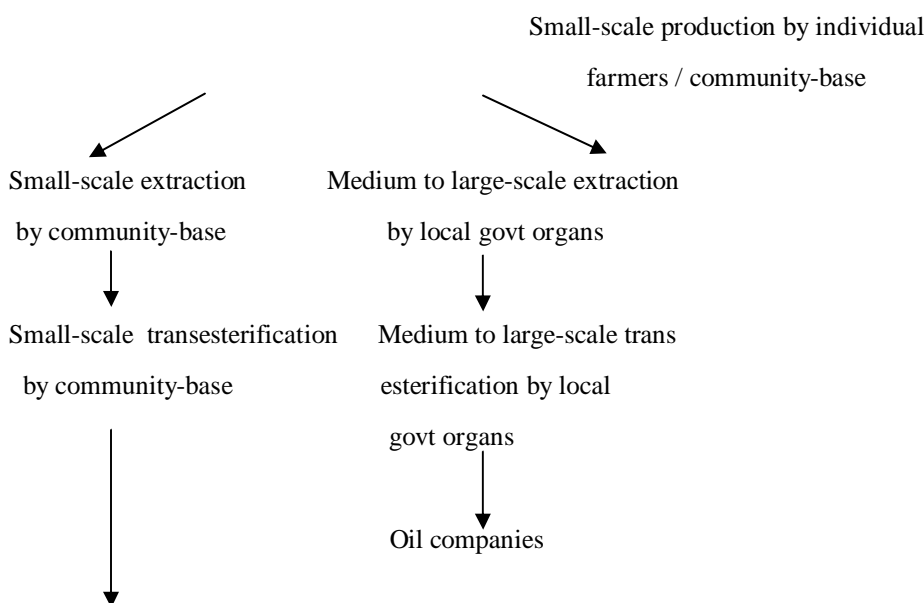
Small-scale production by individual farmers / community-base

Small-scale extraction by community-base

Medium to large-scale extraction by local govt organs

Small-scale transesterification by community-base

Medium to large-scale trans esterification by local govt organs

Oil companies